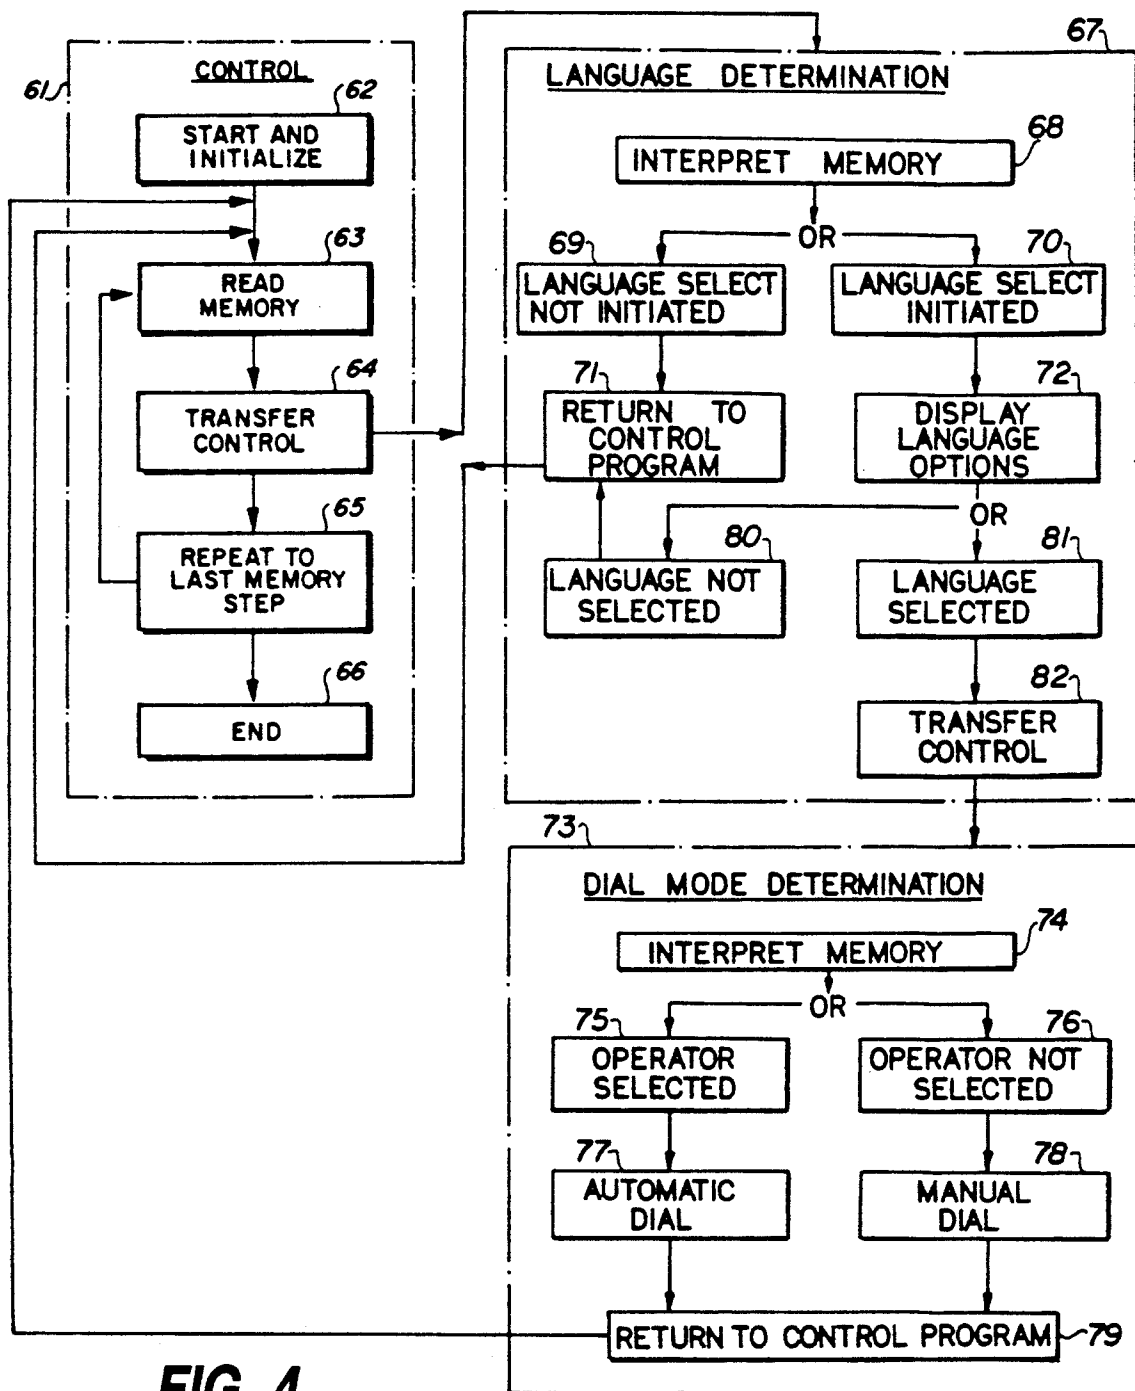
61
CONTROL
62
START AND INITIALIZE
63
READ MEMORY
64
TRANSFER CONTROL
65
REPEAT TO LAST MEMORY STEP
66
END

67
LANGUAGE DETERMINATION
68
INTERPRET MEMORY
OR
69
LANGUAGE SELECT NOT INITIATED
70
LANGUAGE SELECT INITIATED
71
RETURN TO CONTROL PROGRAM
72
DISPLAY LANGUAGE OPTIONS
OR
80
LANGUAGE NOT SELECTED
81
LANGUAGE SELECTED
82
TRANSFER CONTROL

73
DIAL MODE DETERMINATION
74
INTERPRET MEMORY
OR
75
OPERATOR SELECTED
76
OPERATOR NOT SELECTED
77
AUTOMATIC DIAL
78
MANUAL DIAL
RETURN TO CONTROL PROGRAM
79

FIG. 4